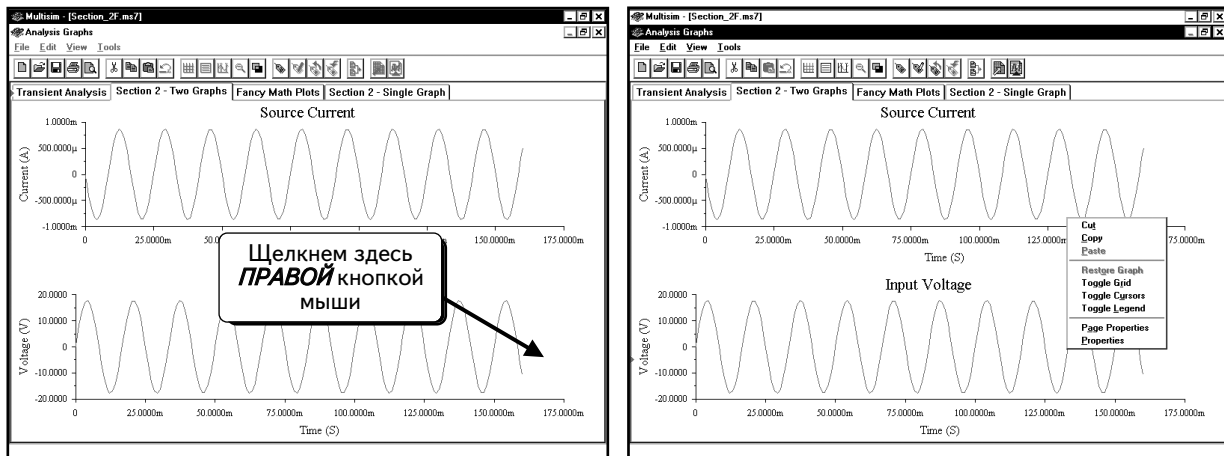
Multisim - [Section_2F.ms7]
Analysis Graphs
File Edit View Tools
Transient Analysis | Section 2 - Two Graphs | Fancy Math Plots | Section 2 - Single Graph
Source Current
1.0000m
500.0000µ
0
-500.0000µ
-1.0000m
Current (A)
0 25.0000m 50.0000m 150.0000m 175.0000m
Щелкнем здесь *ПРАВОЙ* кнопкой мыши
20.0000
10.0000
0
-10.0000
-20.0000
Voltage (V)
0 25.0000m 50.0000m 75.0000m 100.0000m 125.0000m 150.0000m 175.0000m
Time (S)

Multisim - [Section_2F.ms7]
Analysis Graphs
File Edit View Tools
Transient Analysis | Section 2 - Two Graphs | Fancy Math Plots | Section 2 - Single Graph
Source Current
1.0000m
500.0000µ
0
-500.0000µ
-1.0000m
Current (A)
0 25.0000m 50.0000m 75.0000m 100.0000m 125.0000m 175.0000m
Time (S)
Cut
Copy
Paste
Restore Graph
Toggle Grid
Toggle Cursors
Toggle Legend
Page Properties
Properties
Input Voltage
20.0000
10.0000
0
-10.0000
-20.0000
Voltage (V)
0 25.0000m 50.0000m 75.0000m 100.0000m 125.0000m 150.0000m 175.0000m
Time (S)